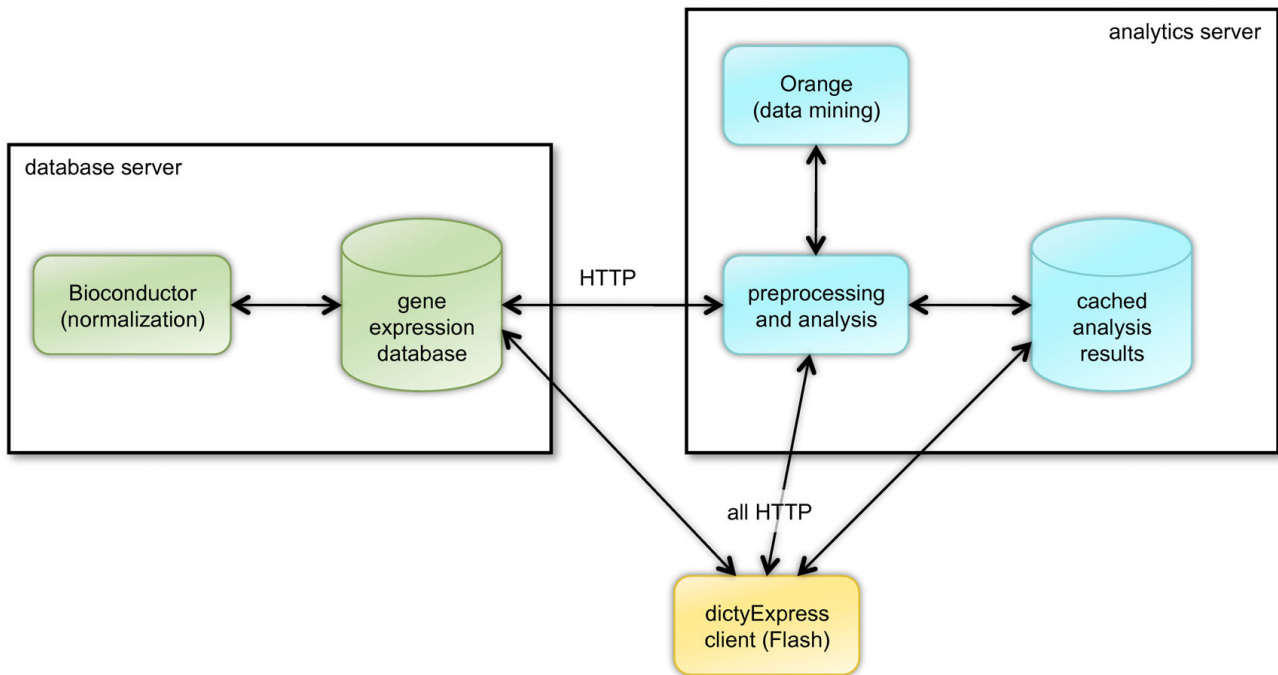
analytics server

Orange
(data mining)

database server

Bioconductor
(normalization)

gene
expression
database

HTTP

preprocessing
and analysis

cached
analysis
results

all HTTP

dictyExpress
client (Flash)